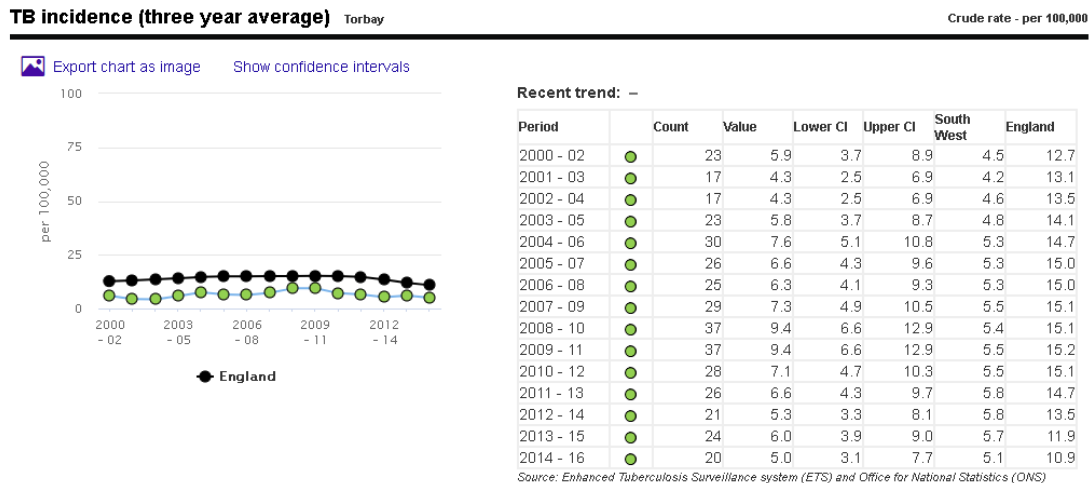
TB incidence (three year average) Torbay

Crude rate - per 100,000

Export chart as image Show confidence intervals

100
75
50
25
0

per 100,000

2000 - 02
2003 - 05
2006 - 08
2009 - 11
2012 - 14

England

Recent trend: –

| Period | | Count | Value | Lower CI | Upper CI | South West | England |
|---|---|---|---|---|---|---|---|
| 2000 - 02 | | 23 | 5.9 | 3.7 | 8.9 | 4.5 | 12.7 |
| 2001 - 03 | | 17 | 4.3 | 2.5 | 6.9 | 4.2 | 13.1 |
| 2002 - 04 | | 17 | 4.3 | 2.5 | 6.9 | 4.6 | 13.5 |
| 2003 - 05 | | 23 | 5.8 | 3.7 | 8.7 | 4.8 | 14.1 |
| 2004 - 06 | | 30 | 7.6 | 5.1 | 10.8 | 5.3 | 14.7 |
| 2005 - 07 | | 26 | 6.6 | 4.3 | 9.6 | 5.3 | 15.0 |
| 2006 - 08 | | 25 | 6.3 | 4.1 | 9.3 | 5.3 | 15.0 |
| 2007 - 09 | | 29 | 7.3 | 4.9 | 10.5 | 5.5 | 15.1 |
| 2008 - 10 | | 37 | 9.4 | 6.6 | 12.9 | 5.4 | 15.1 |
| 2009 - 11 | | 37 | 9.4 | 6.6 | 12.9 | 5.5 | 15.2 |
| 2010 - 12 | | 28 | 7.1 | 4.7 | 10.3 | 5.5 | 15.1 |
| 2011 - 13 | | 26 | 6.6 | 4.3 | 9.7 | 5.8 | 14.7 |
| 2012 - 14 | | 21 | 5.3 | 3.3 | 8.1 | 5.8 | 13.5 |
| 2013 - 15 | | 24 | 6.0 | 3.9 | 9.0 | 5.7 | 11.9 |
| 2014 - 16 | | 20 | 5.0 | 3.1 | 7.7 | 5.1 | 10.9 |

Source: Enhanced Tuberculosis Surveillance system (ETS) and Office for National Statistics (ONS)